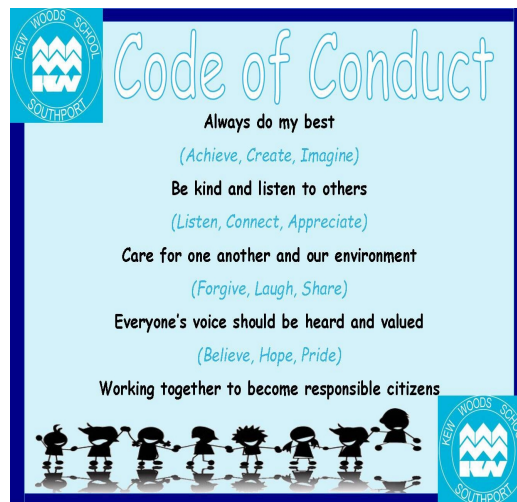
KEW WOODS SCHOOL
KW
SOUTHPORT

Code of Conduct

Always do my best

(Achieve, Create, Imagine)

Be kind and listen to others

(Listen, Connect, Appreciate)

Care for one another and our environment

(Forgive, Laugh, Share)

Everyone's voice should be heard and valued

(Believe, Hope, Pride)

Working together to become responsible citizens

KEW WOODS SCHOOL
KW
SOUTHPORT